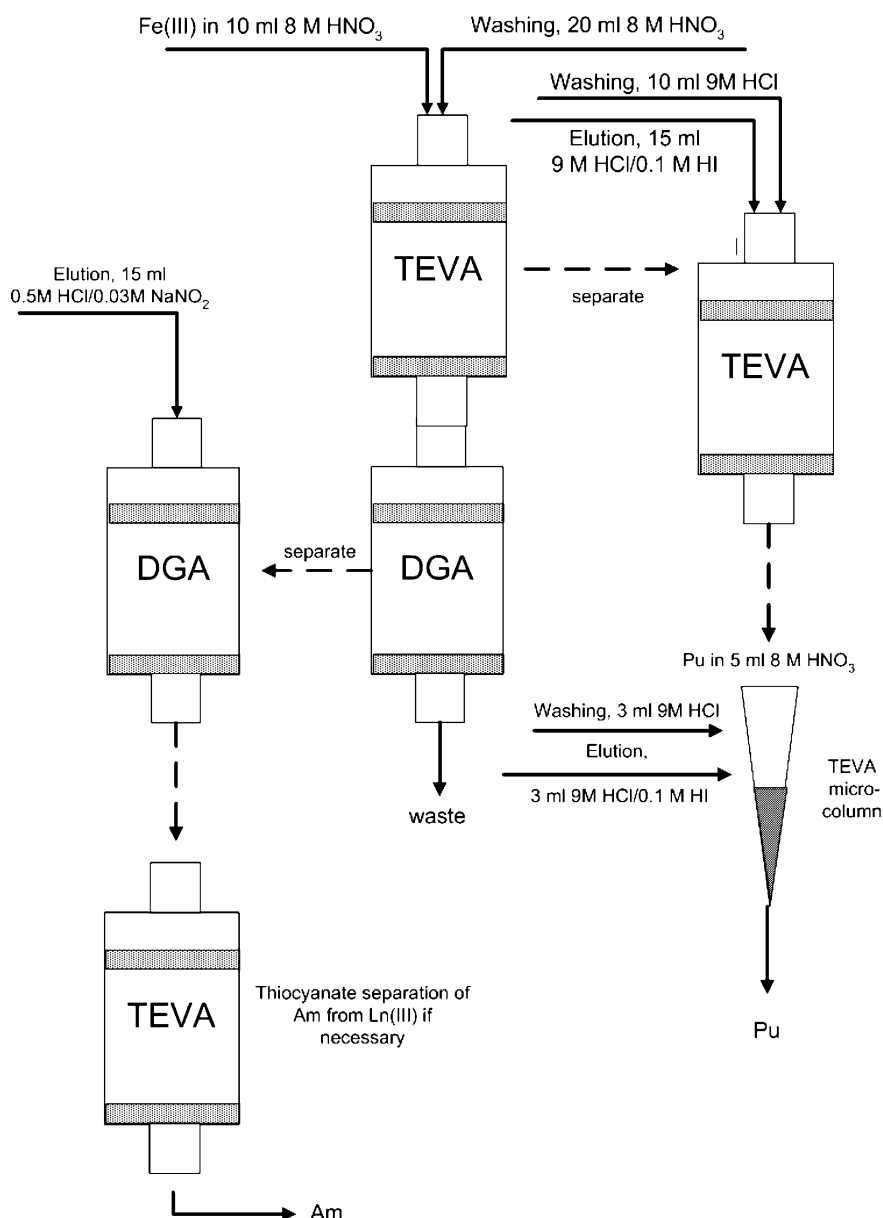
Fe(III) in 10 ml 8 M $HNO_3$

Washing, 20 ml 8 M $HNO_3$

Washing, 10 ml 9M HCl

Elution, 15 ml 9 M HCl/0.1 M HI

TEVA

separate

TEVA

Elution, 15 ml 0.5M HCl/0.03M $NaNO_2$

DGA

separate

DGA

Pu in 5 ml 8 M $HNO_3$

Washing, 3 ml 9M HCl

Elution,

3 ml 9M HCl/0.1 M HI

waste

TEVA micro-column

TEVA

Thiocyanate separation of Am from Ln(III) if necessary

Pu

Am